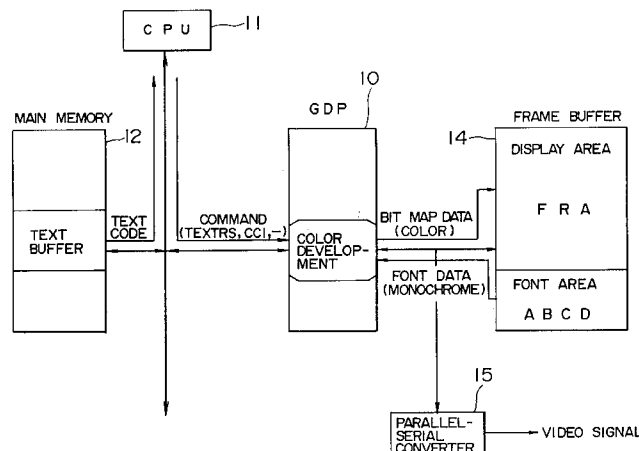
CPU
11
MAIN MEMORY
12
TEXT BUFFER
TEXT CODE
COMMAND (TEXTRS, CCI, –)
GDP
10
COLOR DEVELOPMENT
BIT MAP DATA (COLOR)
FONT DATA (MONOCHROME)
FRAME BUFFER
14
DISPLAY AREA
F R A
FONT AREA
A B C D
15
PARALLEL-SERIAL CONVERTER
VIDEO SIGNAL